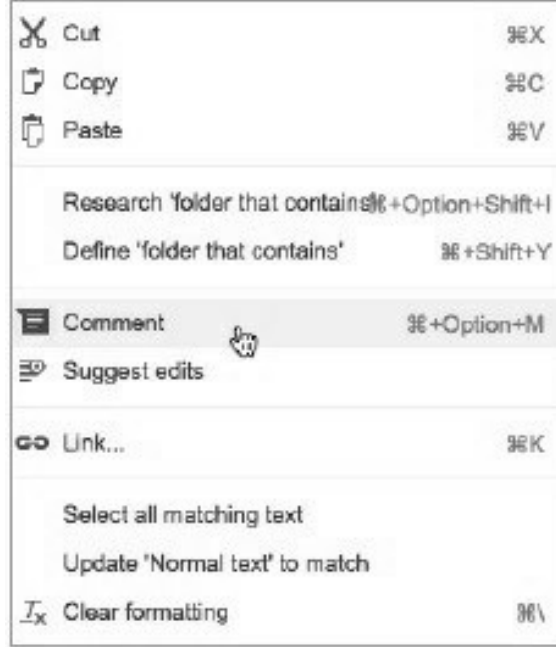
Cut ⌘X

Copy ⌘C

Paste ⌘V

Research 'folder that contains'⌘+Option+Shift+I

Define 'folder that contains' ⌘+Shift+Y

Comment ⌘+Option+M

Suggest edits

Link... ⌘K

Select all matching text

Update 'Normal text' to match

Clear formatting ⌘\